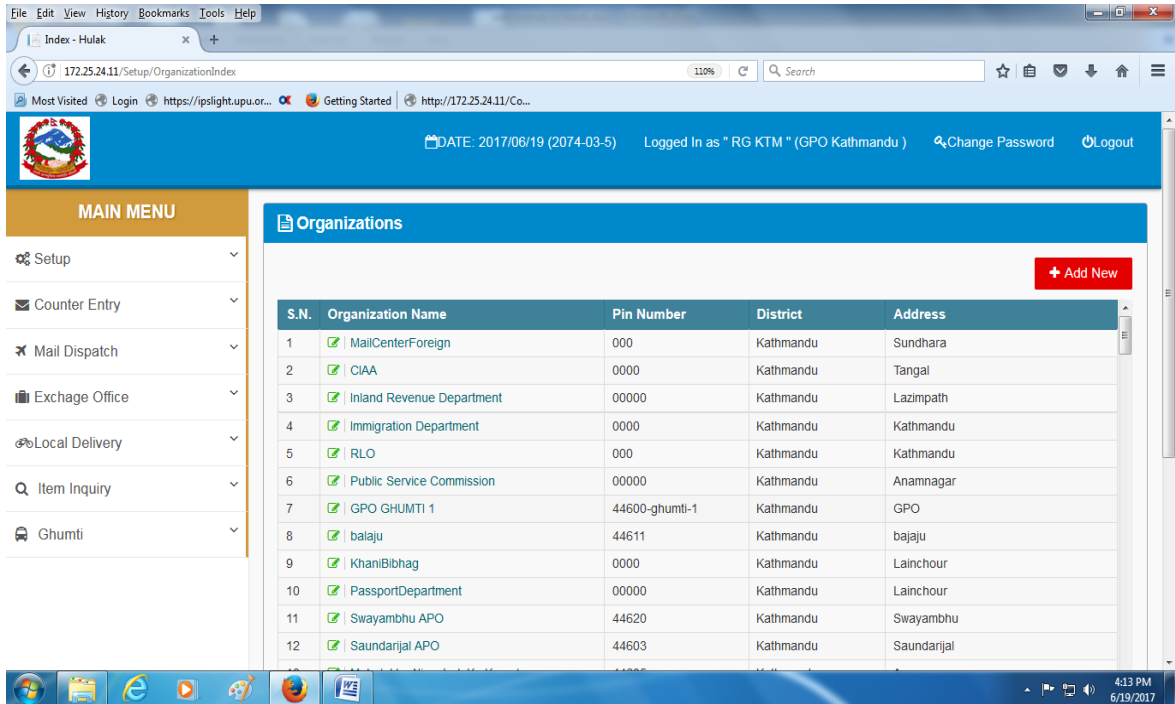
File Edit View History Bookmarks Tools Help

Index - Hulak

172.25.24.11/Setup/OrganizationIndex

110%

Search

Most Visited Login https://ipslight.upu.or... Getting Started http://172.25.24.11/Co...

DATE: 2017/06/19 (2074-03-5) Logged In as " RG KTM " (GPO Kathmandu ) Change Password Logout

MAIN MENU

Setup

Counter Entry

Mail Dispatch

Exchage Office

Local Delivery

Item Inquiry

Ghumti

Organizations

Add New

| S.N. | Organization Name | Pin Number | District | Address |
|---|---|---|---|---|
| 1 | MailCenterForeign | 000 | Kathmandu | Sundhara |
| 2 | CIAA | 0000 | Kathmandu | Tangal |
| 3 | Inland Revenue Department | 00000 | Kathmandu | Lazimpath |
| 4 | Immigration Department | 0000 | Kathmandu | Kathmandu |
| 5 | RLO | 000 | Kathmandu | Kathmandu |
| 6 | Public Service Commission | 00000 | Kathmandu | Anamnagar |
| 7 | GPO GHUMTI 1 | 44600-ghumti-1 | Kathmandu | GPO |
| 8 | balaju | 44611 | Kathmandu | bajaju |
| 9 | KhaniBibhag | 0000 | Kathmandu | Lainchour |
| 10 | PassportDepartment | 00000 | Kathmandu | Lainchour |
| 11 | Swayambhu APO | 44620 | Kathmandu | Swayambhu |
| 12 | Saundarijal APO | 44603 | Kathmandu | Saundarijal |
| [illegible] | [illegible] | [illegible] | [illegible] | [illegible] |

4:13 PM
6/19/2017